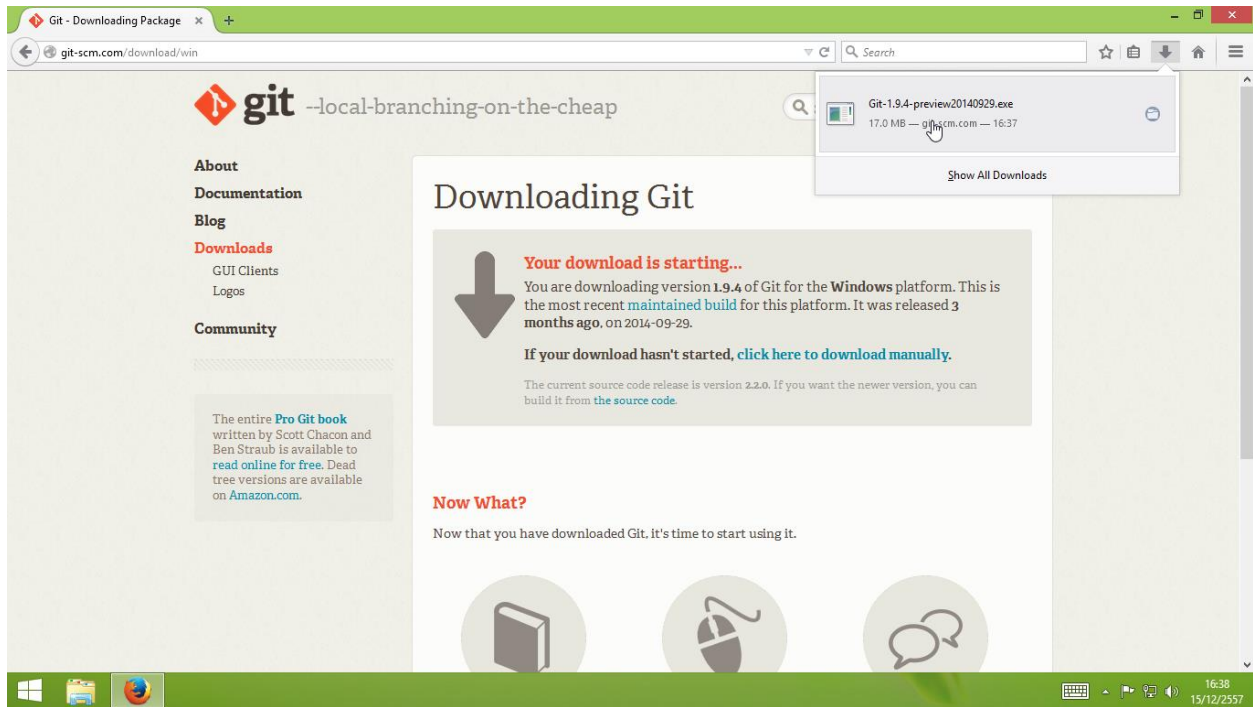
Git - Downloading Package ×

git-scm.com/download/win

Search

git --local-branching-on-the-cheap

Git-1.9.4-preview20140929.exe
17.0 MB — git-scm.com — 16:37

Show All Downloads

About
Documentation
Blog
Downloads
GUI Clients
Logos
Community

The entire Pro Git book written by Scott Chacon and Ben Straub is available to read online for free. Dead tree versions are available on Amazon.com.

Downloading Git

Your download is starting...

You are downloading version 1.9.4 of Git for the Windows platform. This is the most recent maintained build for this platform. It was released 3 months ago, on 2014-09-29.

If your download hasn't started, click here to download manually.

The current source code release is version 2.2.0. If you want the newer version, you can build it from the source code.

Now What?

Now that you have downloaded Git, it's time to start using it.

16:38
15/12/2557